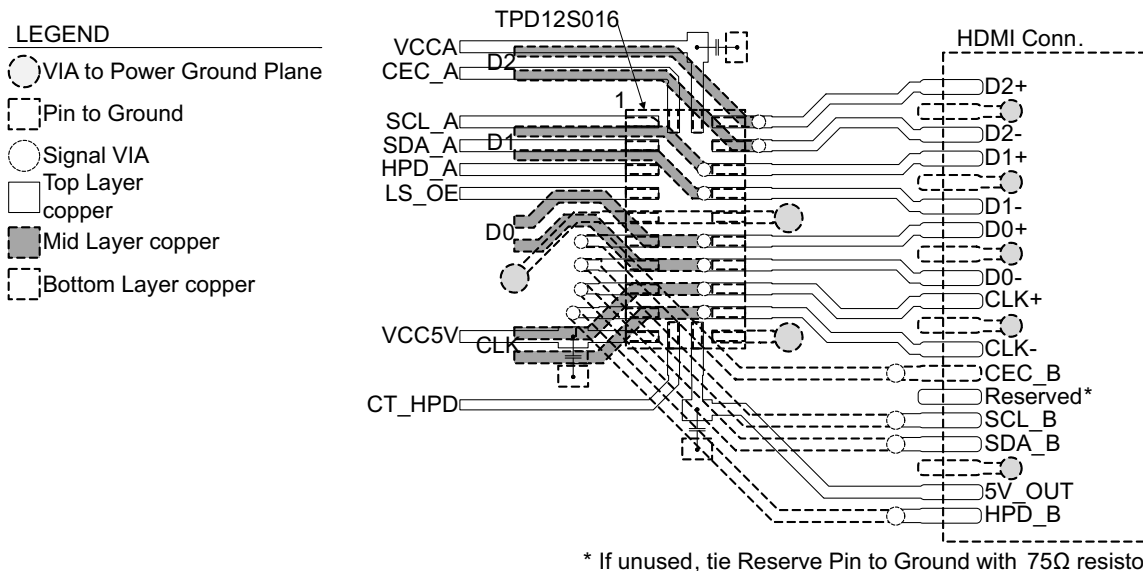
LEGEND
VIA to Power Ground Plane
Pin to Ground
Signal VIA
Top Layer copper
Mid Layer copper
Bottom Layer copper

TPD12S016
VCCA
CEC_A
D2
1
SCL_A
SDA_A
D1
HPD_A
LS_OE
D0
VCC5V
CLK
CT_HPD

HDMI Conn.
D2+
D2-
D1+
D1-
D0+
D0-
CLK+
CLK-
CEC_B
Reserved*
SCL_B
SDA_B
5V_OUT
HPD_B

* If unused, tie Reserve Pin to Ground with 75Ω resisto